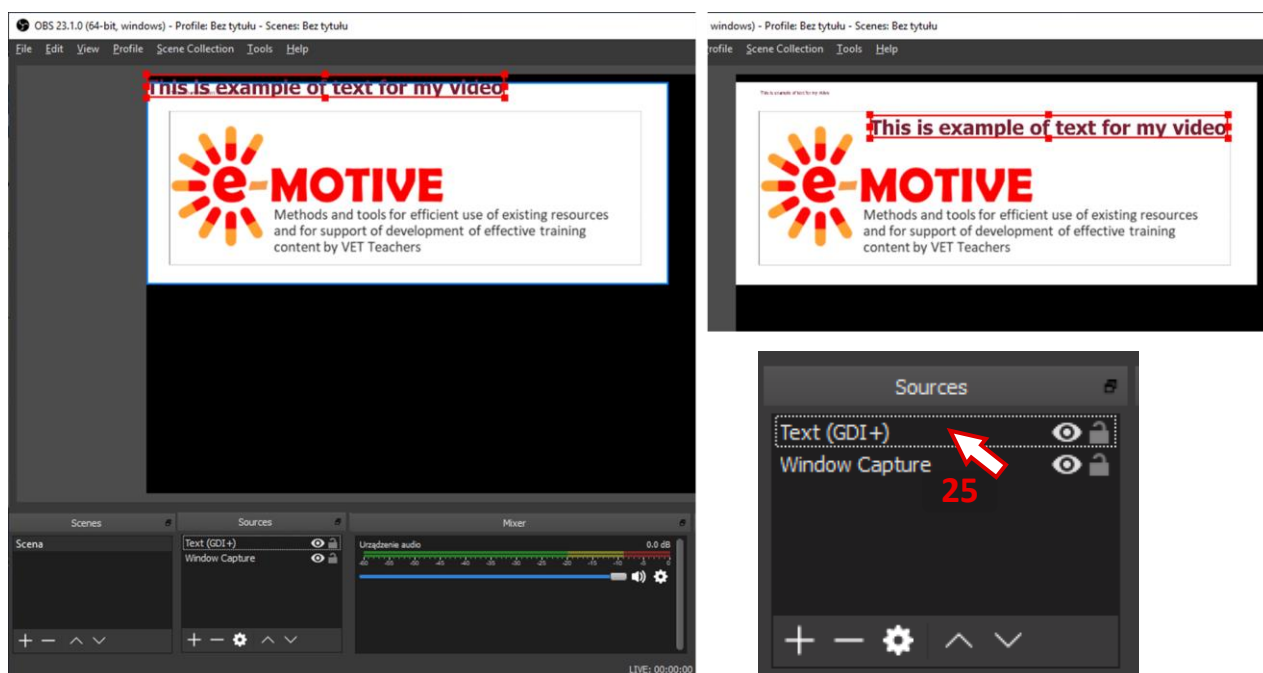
OBS 23.1.0 (64-bit, windows) - Profile: Bez tytułu - Scenes: Bez tytułu

File Edit View Profile Scene Collection Tools Help

This is example of text for my video

e-MOTIVE
Methods and tools for efficient use of existing resources and for support of development of effective training content by VET Teachers

Scenes
Scena

Sources
Text (GDI+)
Window Capture

Mixer
Urządzenie audio
0.0 dB
-60 -55 -50 -45 -40 -35 -30 -25 -20 -15 -10 -5 0

LIVE: 00:00:00

windows) - Profile: Bez tytułu - Scenes: Bez tytułu

rofile Scene Collection Tools Help

This is example of text for my video

This is example of text for my video

e-MOTIVE
Methods and tools for efficient use of existing resources and for support of development of effective training content by VET Teachers

Sources
Text (GDI+)
Window Capture
25